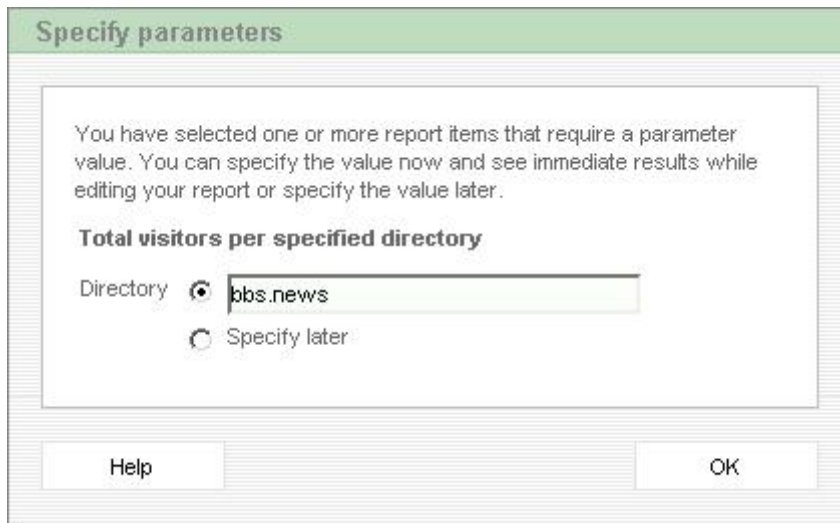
Specify parameters

You have selected one or more report items that require a parameter value. You can specify the value now and see immediate results while editing your report or specify the value later.

Total visitors per specified directory

Directory bbs.news

Specify later

Help

OK